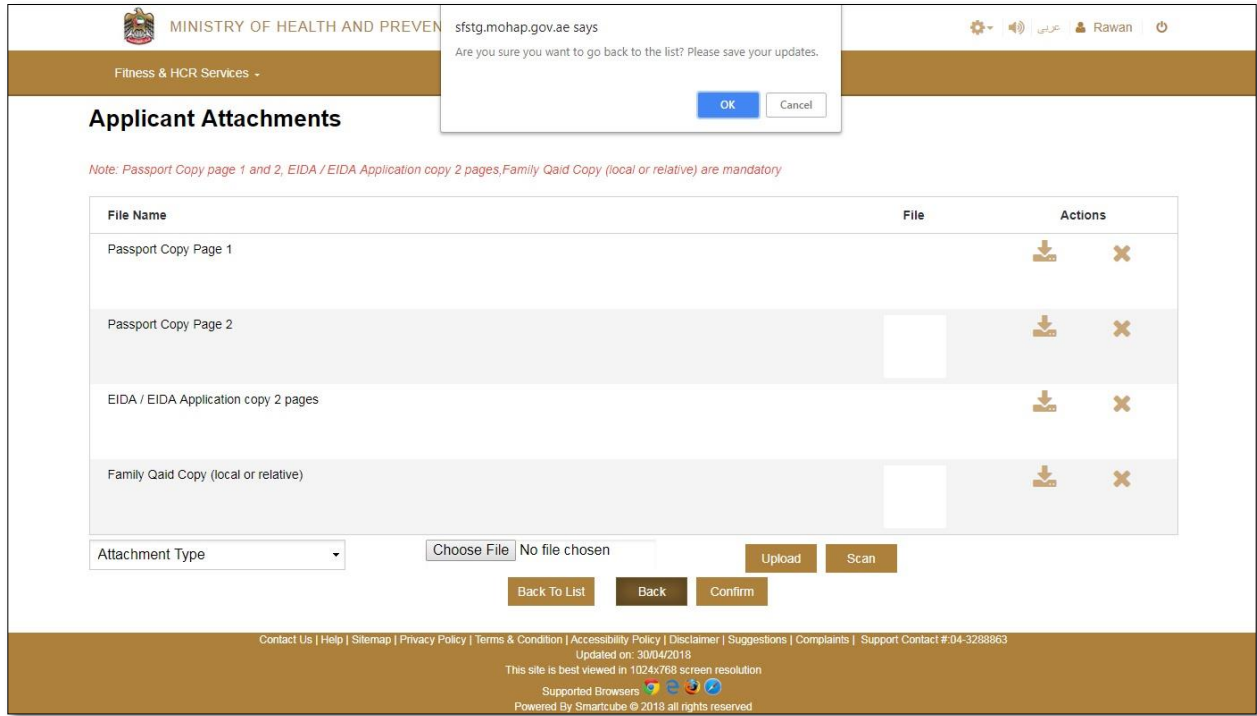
MINISTRY OF HEALTH AND PREVEN

sfstg.mohap.gov.ae says

Are you sure you want to go back to the list? Please save your updates.

OK Cancel

عربي Rawan

Fitness & HCR Services

Applicant Attachments

Note: Passport Copy page 1 and 2, EIDA / EIDA Application copy 2 pages,Family Qaid Copy (local or relative) are mandatory

| File Name | File | Actions |
|---|---|---|
| Passport Copy Page 1 | | |
| Passport Copy Page 2 | | |
| EIDA / EIDA Application copy 2 pages | | |
| Family Qaid Copy (local or relative) | | |

Attachment Type

Choose File No file chosen

Upload Scan

Back To List Back Confirm

Contact Us | Help | Sitemap | Privacy Policy | Terms & Condition | Accessibility Policy | Disclaimer | Suggestions | Complaints | Support Contact #:04-3288863

Updated on: 30/04/2018

This site is best viewed in 1024x768 screen resolution

Supported Browsers

Powered By Smartcube © 2018 all rights reserved